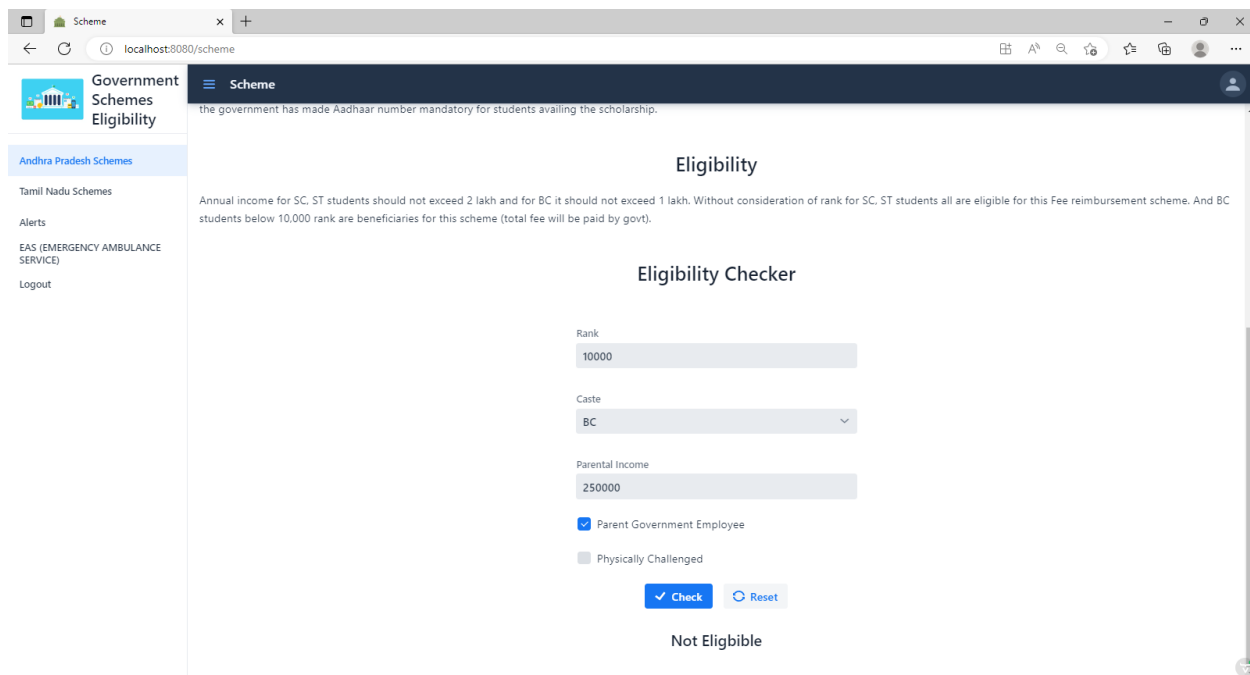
Scheme
localhost:8080/scheme

Government Schemes Eligibility

Scheme

Andhra Pradesh Schemes
Tamil Nadu Schemes
Alerts
EAS (EMERGENCY AMBULANCE SERVICE)
Logout

the government has made Aadhaar number mandatory for students availing the scholarship.

Eligibility

Annual income for SC, ST students should not exceed 2 lakh and for BC it should not exceed 1 lakh. Without consideration of rank for SC, ST students all are eligible for this Fee reimbursement scheme. And BC students below 10,000 rank are beneficiaries for this scheme (total fee will be paid by govt).

Eligibility Checker

Rank
10000

Caste
BC

Parental Income
250000

Parent Government Employee

Physically Challenged

Check
Reset

Not Eligbible